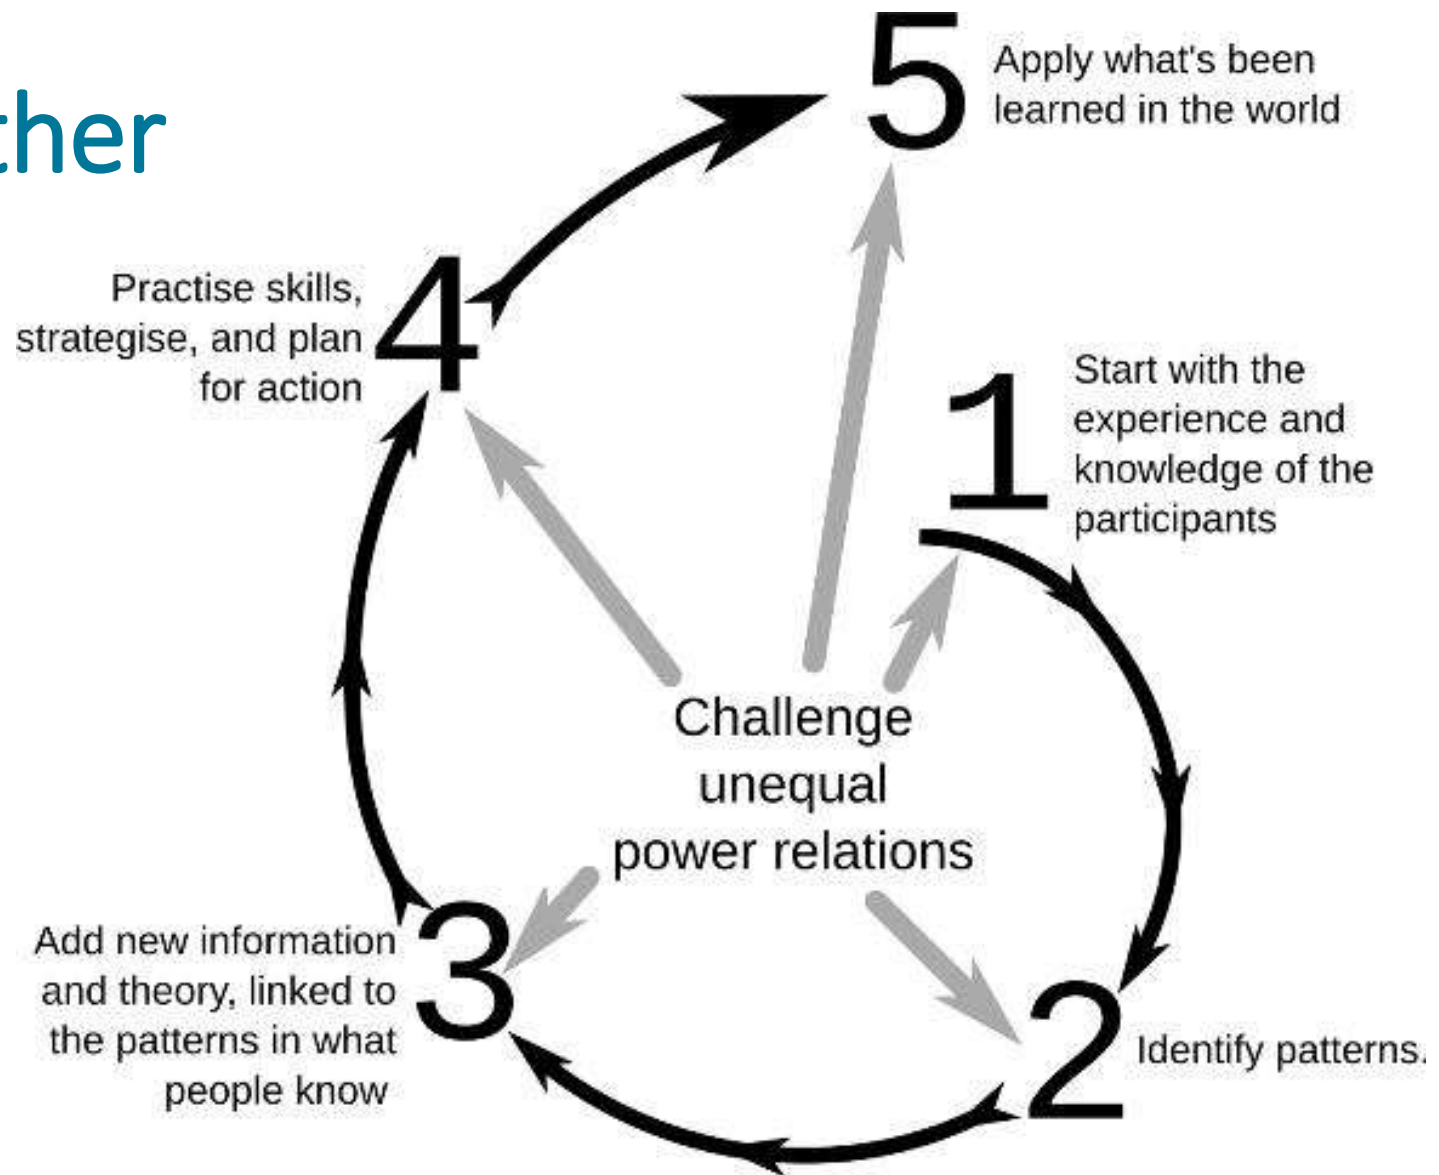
ther

5 Apply what's been learned in the world

4 Practise skills, strategise, and plan for action

1 Start with the experience and knowledge of the participants

Challenge unequal power relations

3 Add new information and theory, linked to the patterns in what people know

2 Identify patterns.